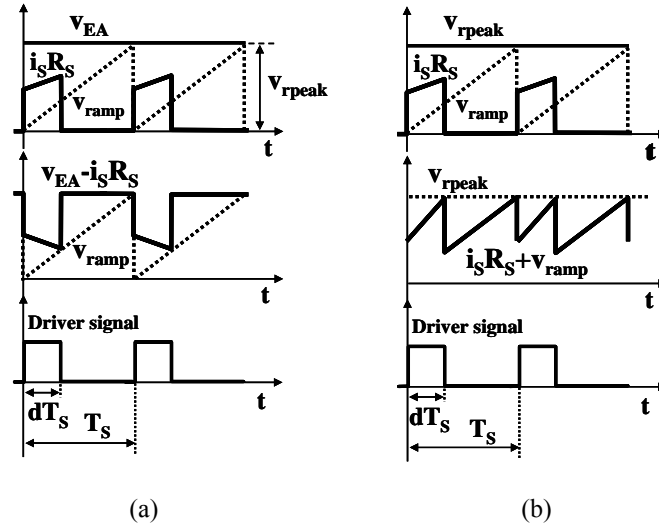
$v_{EA}$
$i_S R_S$
$v_{ramp}$
$v_{rpeak}$
t
$v_{EA}-i_S R_S$
$v_{ramp}$
t
Driver signal
$dT_S$
$T_S$
t
(a)

$v_{rpeak}$
$i_S R_S$
$v_{ramp}$
t
$v_{rpeak}$
$i_S R_S+v_{ramp}$
t
Driver signal
$dT_S$
$T_S$
t
(b)